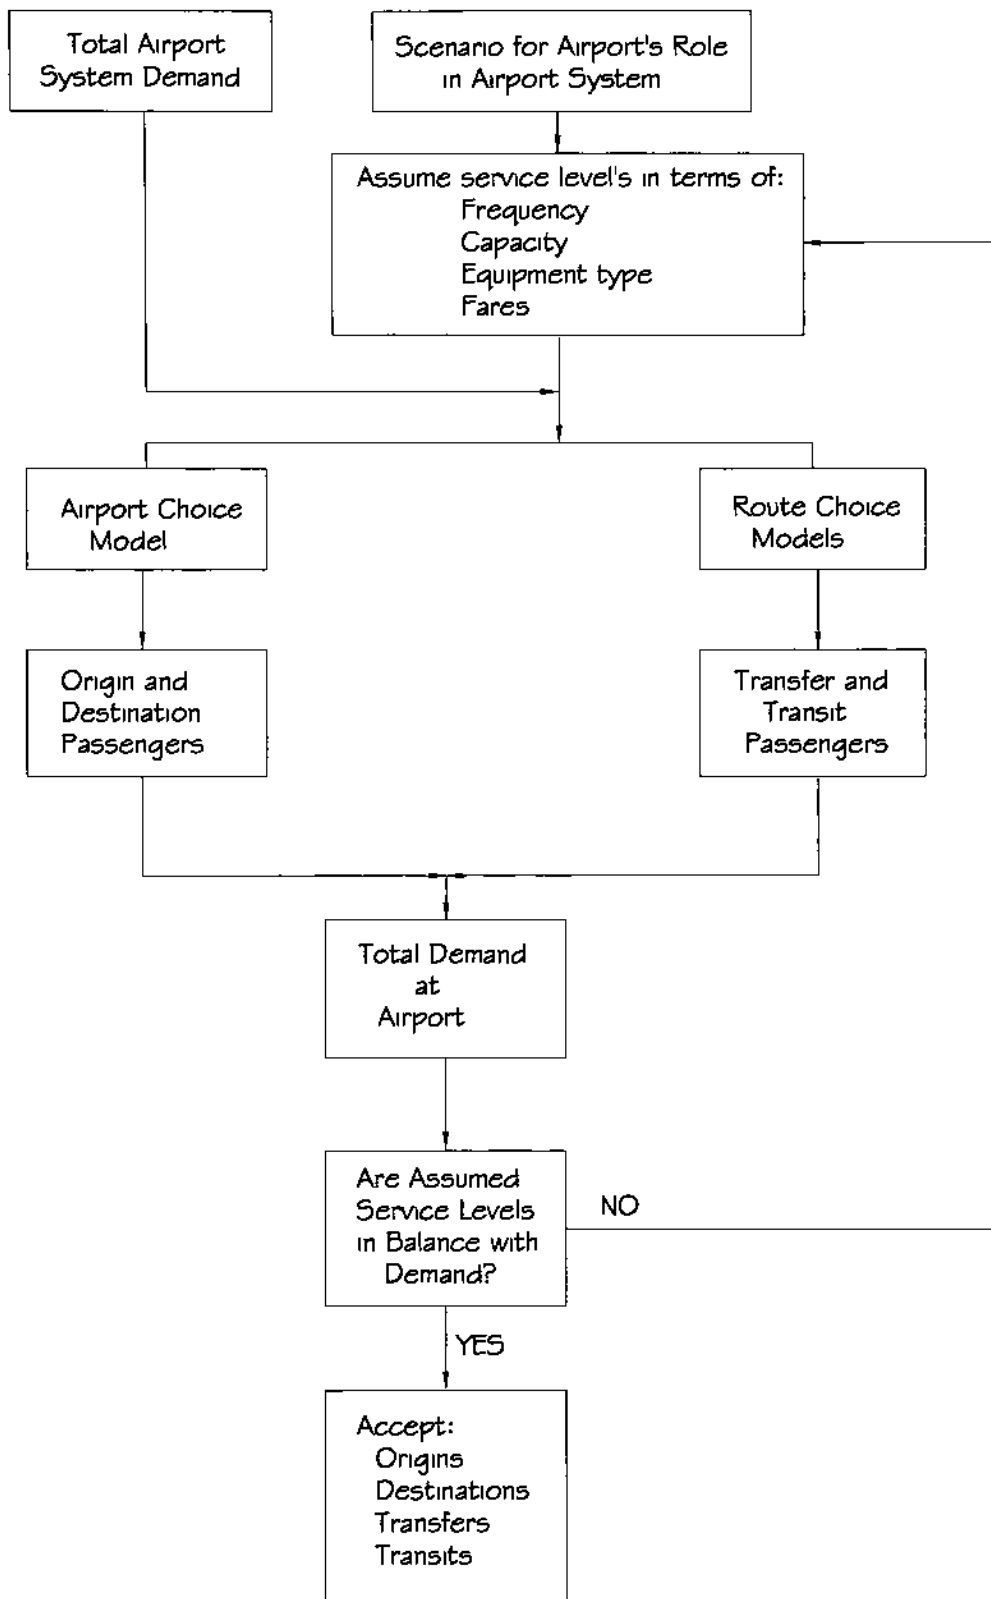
Total Airport System Demand

Scenario for Airport's Role in Airport System

Assume service level's in terms of:
Frequency
Capacity
Equipment type
Fares

Airport Choice Model

Route Choice Models

Origin and Destination Passengers

Transfer and Transit Passengers

Total Demand at Airport

Are Assumed Service Levels in Balance with Demand?

NO

YES

Accept:
Origins
Destinations
Transfers
Transits